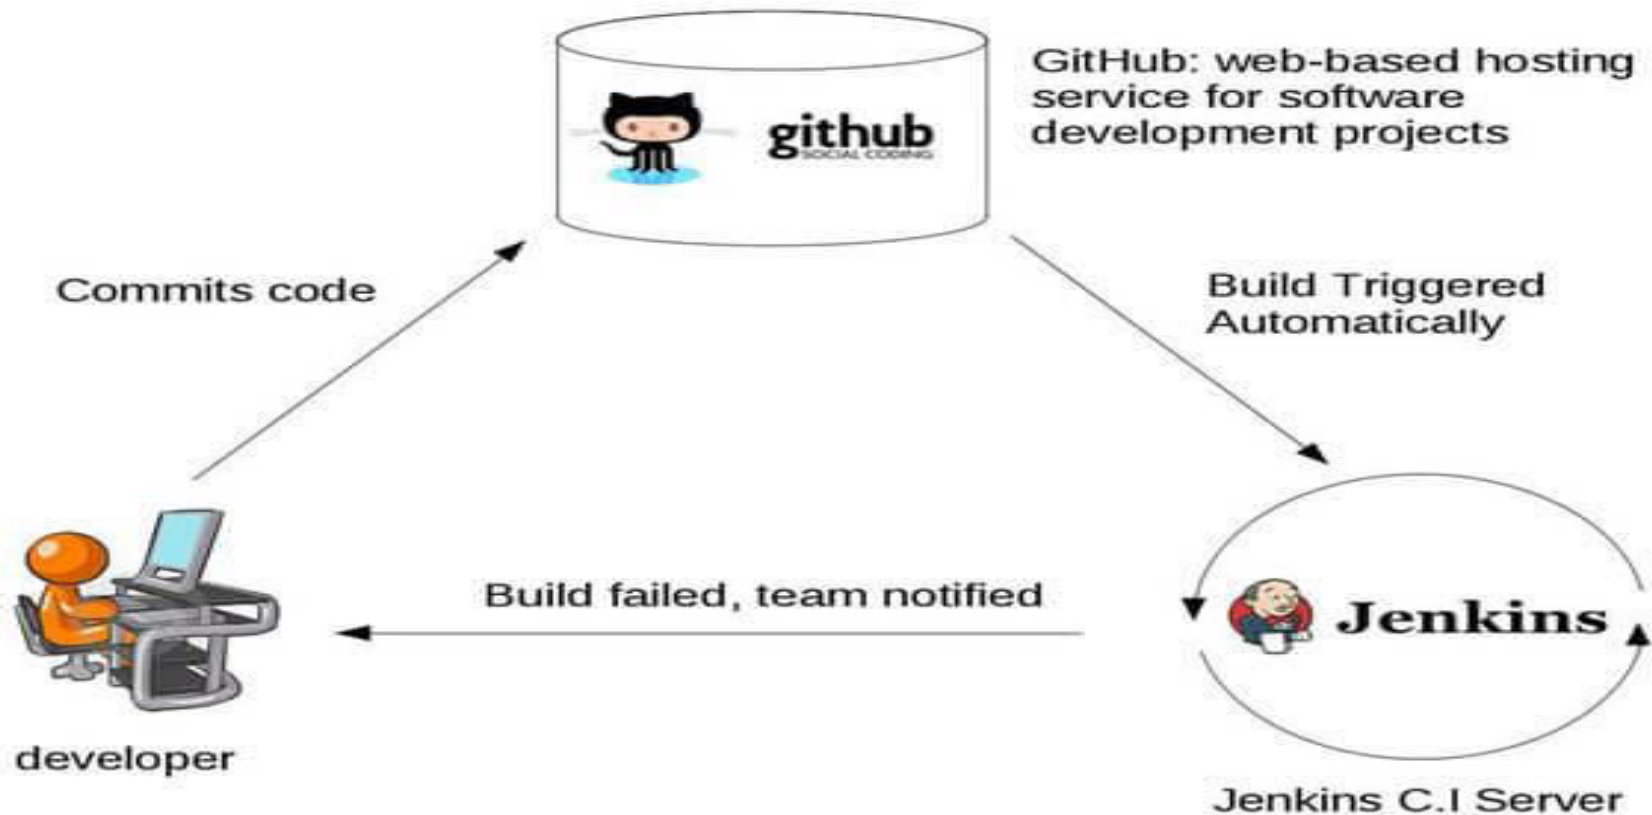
github
SOCIAL CODING

GitHub: web-based hosting service for software development projects

Commits code

Build Triggered Automatically

Build failed, team notified

Jenkins

developer

Jenkins C.I Server